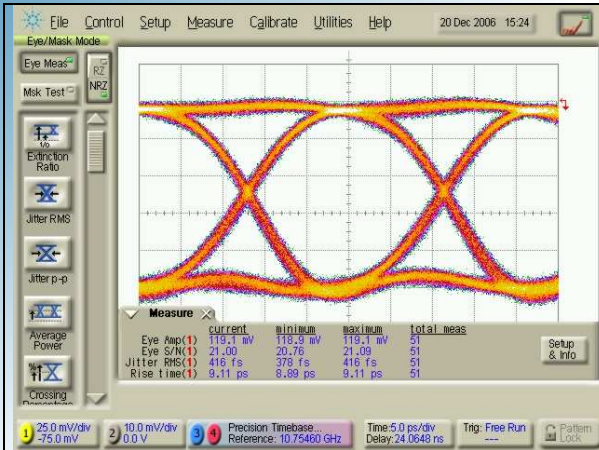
File Control Setup Measure Calibrate Utilities Help 20 Dec 2006 15:24

Eye/Mask Mode

Eye Meas

Msk Test

RZ
NRZ

Extinction Ratio

Jitter RMS

Jitter p-p

Average Power

Crossing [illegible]

Measure

| | current | minimum | maximum | total meas |
|---|---|---|---|---|
| Eye Amp(1) | 119.1 mV | 118.9 mV | 119.1 mV | 51 |
| Eye S/N(1) | 21.00 | 20.76 | 21.09 | 51 |
| Jitter RMS(1) | 416 fs | 378 fs | 416 fs | 51 |
| Rise time(1) | 9.11 ps | 8.89 ps | 9.11 ps | 51 |

Setup & Info

1 25.0 mV/div -75.0 mV

2 10.0 mV/div 0.0 V

3 4 Precision Timebase Reference: 10.75460 GHz

Time:5.0 ps/div Delay:24.0648 ns

Trig: Free Run ---

Pattern Lock